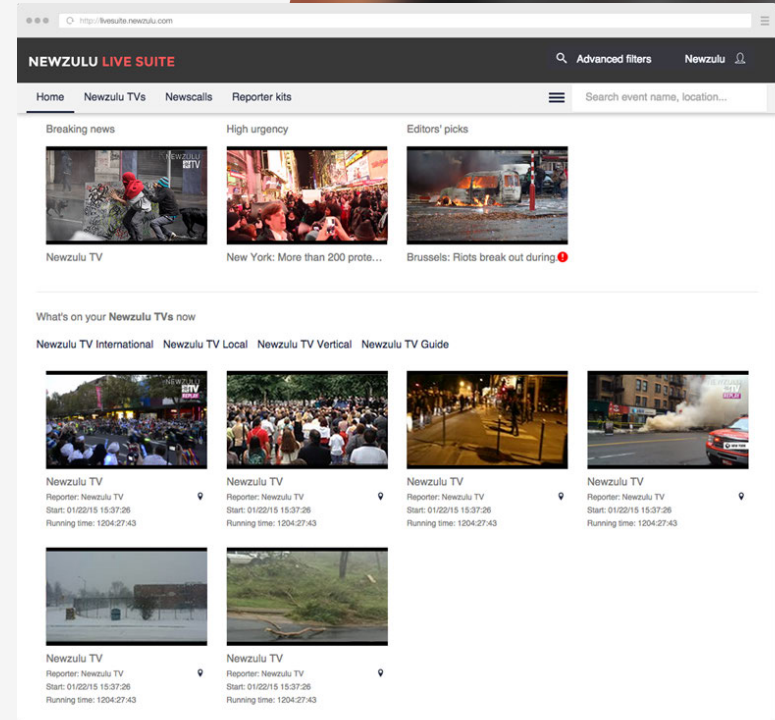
http://livesuite.newzulu.com

NEWZULU LIVE SUITE

Advanced filters Newzulu

Home Newzulu TVs Newscalls Reporter kits

Search event name, location...

Breaking news

High urgency

Editors' picks

NEWZULU TV

Newzulu TV

New York: More than 200 prote...

Brussels: Riots break out during...

What's on your **Newzulu TVs** now

Newzulu TV International Newzulu TV Local Newzulu TV Vertical Newzulu TV Guide

NEWZULU TV REPLAY

Newzulu TV
Reporter: Newzulu TV
Start: 01/22/15 15:37:26
Running time: 1204:27:43

Newzulu TV
Reporter: Newzulu TV
Start: 01/22/15 15:37:26
Running time: 1204:27:43

Newzulu TV
Reporter: Newzulu TV
Start: 01/22/15 15:37:26
Running time: 1204:27:43

NEWZULU TV REPLAY

Newzulu TV
Reporter: Newzulu TV
Start: 01/22/15 15:37:26
Running time: 1204:27:43

Newzulu TV
Reporter: Newzulu TV
Start: 01/22/15 15:37:26
Running time: 1204:27:43

Newzulu TV
Reporter: Newzulu TV
Start: 01/22/15 15:37:26
Running time: 1204:27:43